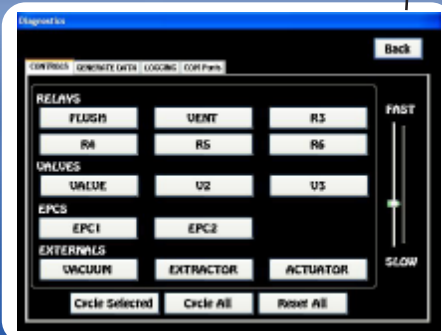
Diagnostics

Back

CONTROLS GENERATE DATA LOGGING COM Ports

RELAYS

FLUSH VENT R3

R4 R5 R6

VALVES

VALVE V2 V3

EPCS

EPC1 EPC2

EXTERNALS

VACUUM EXTRACTOR ACTUATOR

FAST

SLOW

Cycle Selected Cycle All Reset All